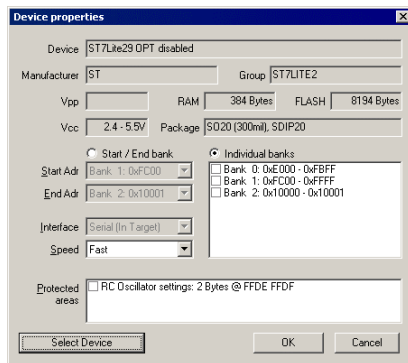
Device properties

Device ST7Lite29 OPT disabled

Manufacturer ST

Group ST7LITE2

Vpp

RAM 384 Bytes

FLASH 8194 Bytes

Vcc 2.4 - 5.5V

Package SO20 (300mil), SDIP20

Start / End bank

Individual banks

Start Adr Bank 1: 0xFC00

End Adr Bank 2: 0x10001

Bank 0: 0xE000 - 0xFBFF
Bank 1: 0xFC00 - 0xFFFF
Bank 2: 0x10000 - 0x10001

Interface Serial (In Target)

Speed Fast

Protected areas

RC Oscillator settings: 2 Bytes @ FFDE FFDF

Select Device

OK

Cancel